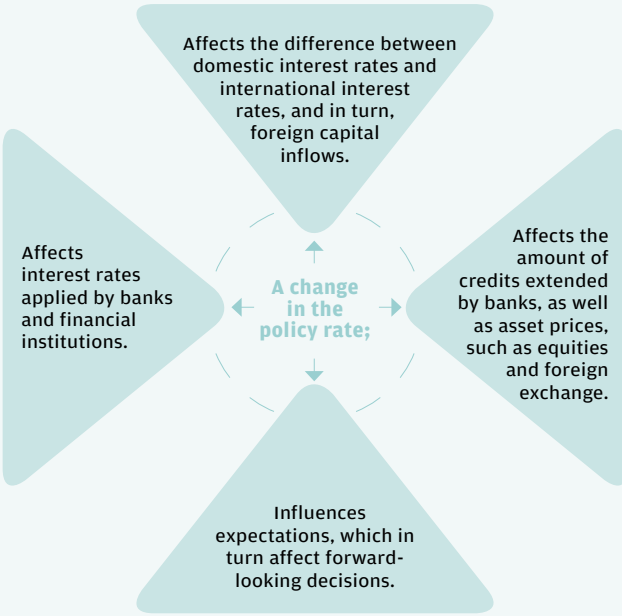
Affects the difference between domestic interest rates and international interest rates, and in turn, foreign capital inflows.

Affects interest rates applied by banks and financial institutions.

A change in the policy rate;

Affects the amount of credits extended by banks, as well as asset prices, such as equities and foreign exchange.

Influences expectations, which in turn affect forward-looking decisions.